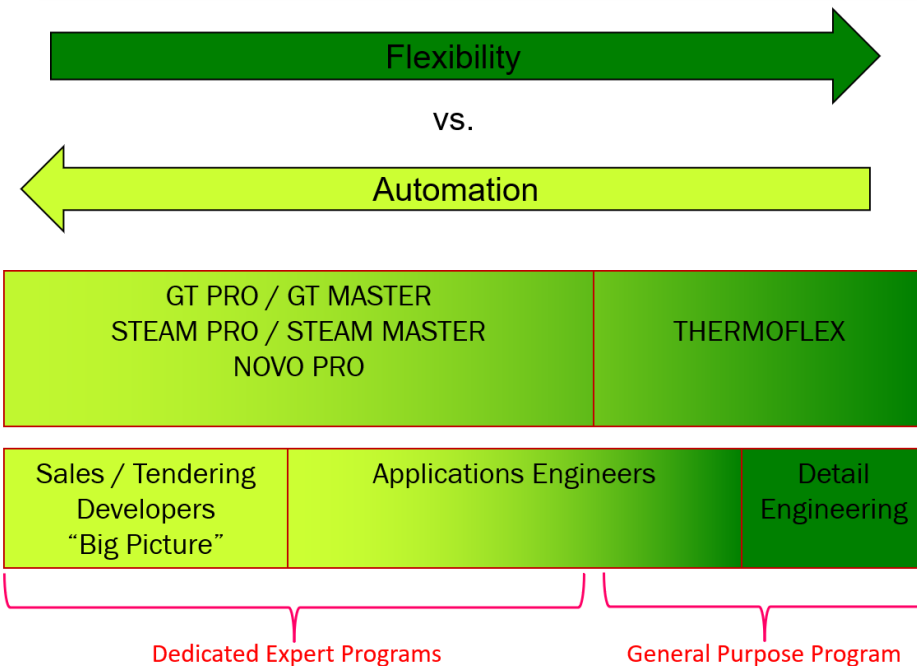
Flexibility

vs.

Automation

GT PRO / GT MASTER
STEAM PRO / STEAM MASTER
NOVO PRO

THERMOFLEX

Sales / Tendering
Developers
“Big Picture”

Applications Engineers

Detail
Engineering

Dedicated Expert Programs

General Purpose Program